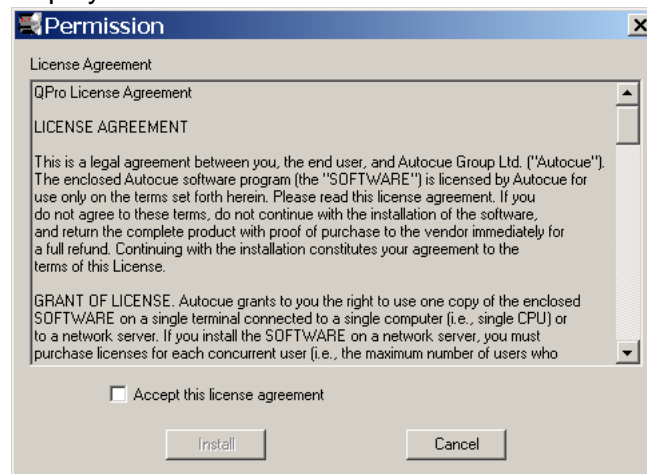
Permission

License Agreement

QPro License Agreement

LICENSE AGREEMENT

This is a legal agreement between you, the end user, and Autocue Group Ltd. ("Autocue"). The enclosed Autocue software program (the "SOFTWARE") is licensed by Autocue for use only on the terms set forth herein. Please read this license agreement. If you do not agree to these terms, do not continue with the installation of the software, and return the complete product with proof of purchase to the vendor immediately for a full refund. Continuing with the installation constitutes your agreement to the terms of this License.

GRANT OF LICENSE. Autocue grants to you the right to use one copy of the enclosed SOFTWARE on a single terminal connected to a single computer (i.e., single CPU) or to a network server. If you install the SOFTWARE on a network server, you must purchase licenses for each concurrent user (i.e., the maximum number of users who

Accept this license agreement

Install

Cancel